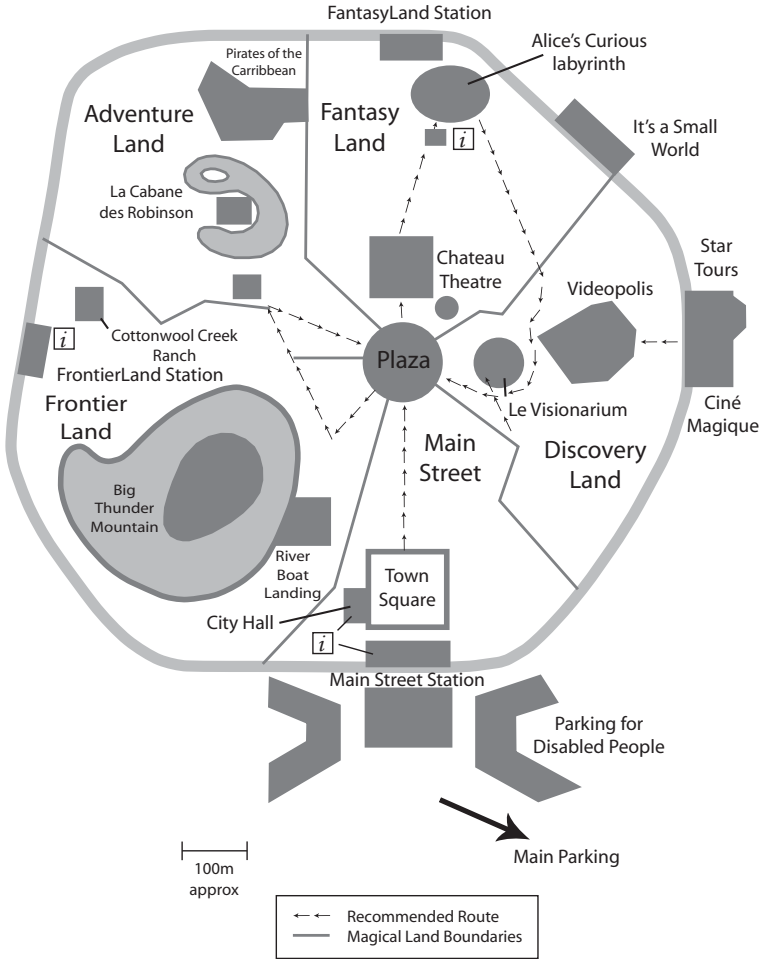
FantasyLand Station

Pirates of the Carribbean

Alice's Curious labyrinth

Adventure Land

Fantasy Land

$i$

It's a Small World

La Cabane des Robinson

Chateau Theatre

Star Tours

Videopolis

$i$

Cottonwool Creek Ranch

FrontierLand Station

Plaza

Frontier Land

Le Visionarium

Ciné Magique

Main Street

Discovery Land

Big Thunder Mountain

River Boat Landing

Town Square

City Hall

$i$

Main Street Station

Parking for Disabled People

Main Parking

100m approx

Recommended Route
Magical Land Boundaries